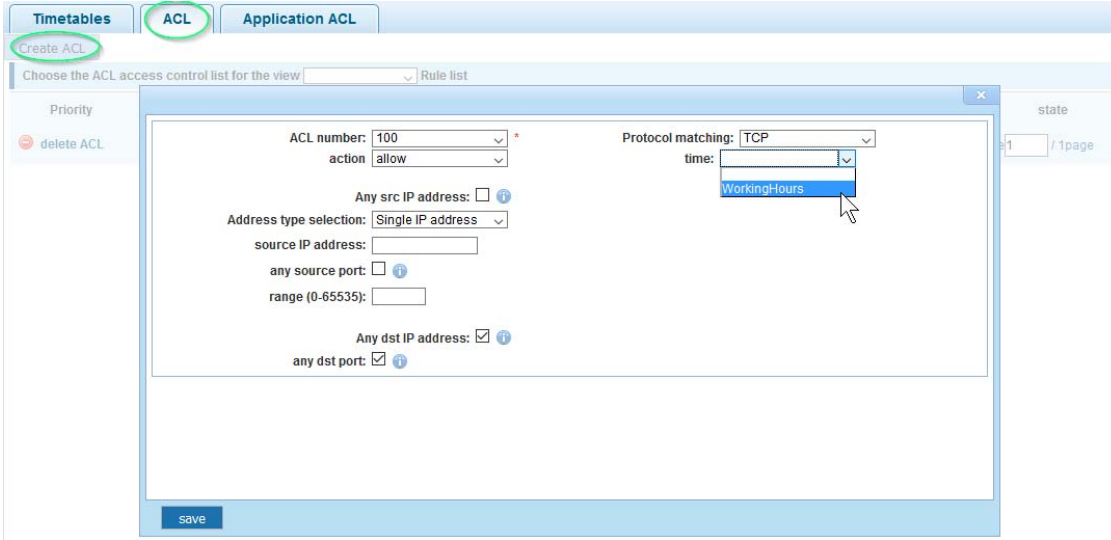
Timetables ACL Application ACL

Create ACL

Choose the ACL access control list for the view Rule list

Priority

delete ACL

state

e1 / 1page

×

ACL number: 100 *

action allow

Protocol matching: TCP

time:

WorkingHours

Any src IP address:

Address type selection: Single IP address

source IP address:

any source port:

range (0-65535):

Any dst IP address:

any dst port:

save